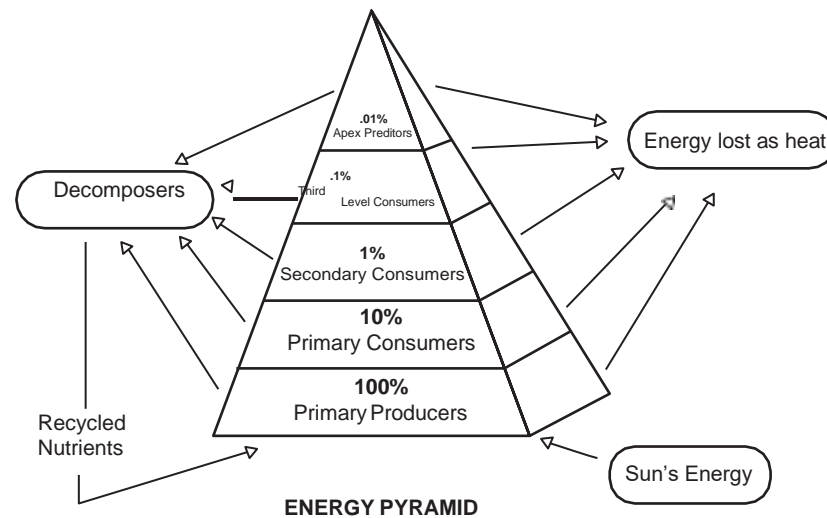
.01%
Apex Preditors

.1%
Third Level Consumers

1%
Secondary Consumers

10%
Primary Consumers

100%
Primary Producers

Decomposers

Energy lost as heat

Recycled Nutrients

Sun's Energy

ENERGY PYRAMID